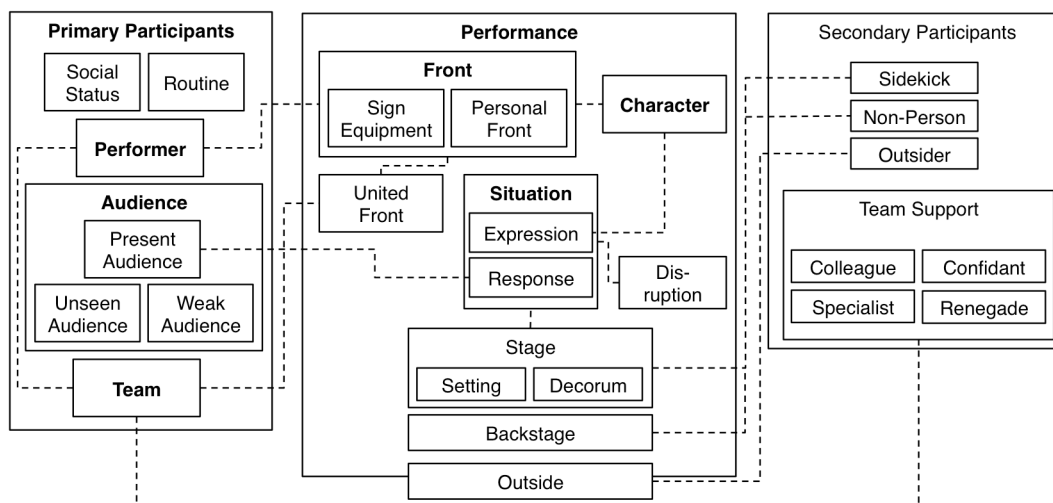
Primary Participants

Social Status

Routine

Performer

Audience

Present Audience

Unseen Audience

Weak Audience

Team

Performance

Front

Sign Equipment

Personal Front

Character

United Front

Situation

Expression

Response

Disruption

Stage

Setting

Decorum

Backstage

Outside

Secondary Participants

Sidekick

Non-Person

Outsider

Team Support

Colleague

Confidant

Specialist

Renegade